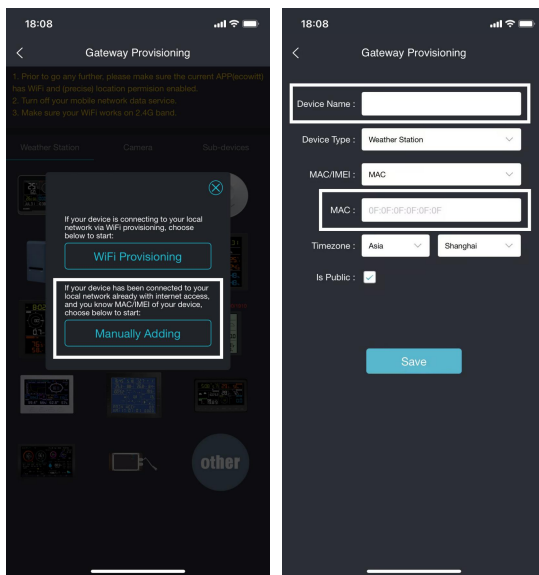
18:08

Gateway Provisioning

1. Prior to go any further, please make sure the current APP(ecowitt) has WiFi and (precise) location permision enabled.
2. Turn off your mobile network data service.
3. Make sure your WiFi works on 2.4G band.

Weather Station Camera Sub-devices

If your device is connecting to your local network via WiFi provisioning, choose below to start:

WiFi Provisioning

If your device has been connected to your local network already with internet access, and you know MAC/IMEI of your device, choose below to start:

Manually Adding

other

18:08

Gateway Provisioning

Device Name :

Device Type : Weather Station

MAC/IMEI : MAC

MAC : 0F:0F:0F:0F:0F:0F

Timezone : Asia Shanghai

Is Public : ✓

Save